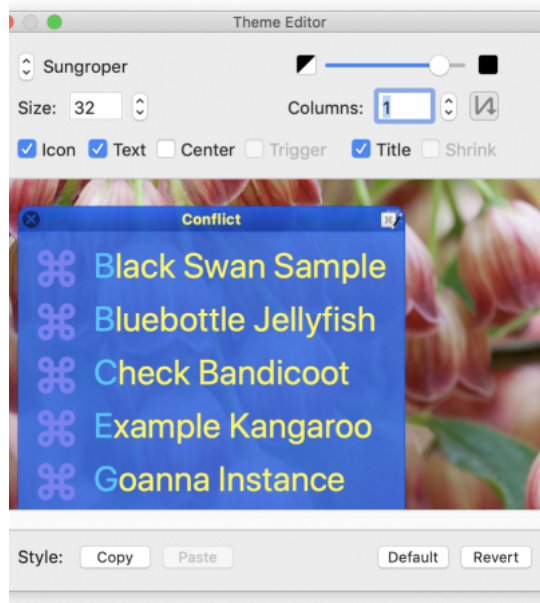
Theme Editor

Sungroper

Size: 32

Columns: 1

Icon Text Center Trigger Title Shrink

Conflict

⌘ Black Swan Sample
⌘ Bluebottle Jellyfish
⌘ Check Bandicoot
⌘ Example Kangaroo
⌘ Goanna Instance

Style: Copy Paste Default Revert